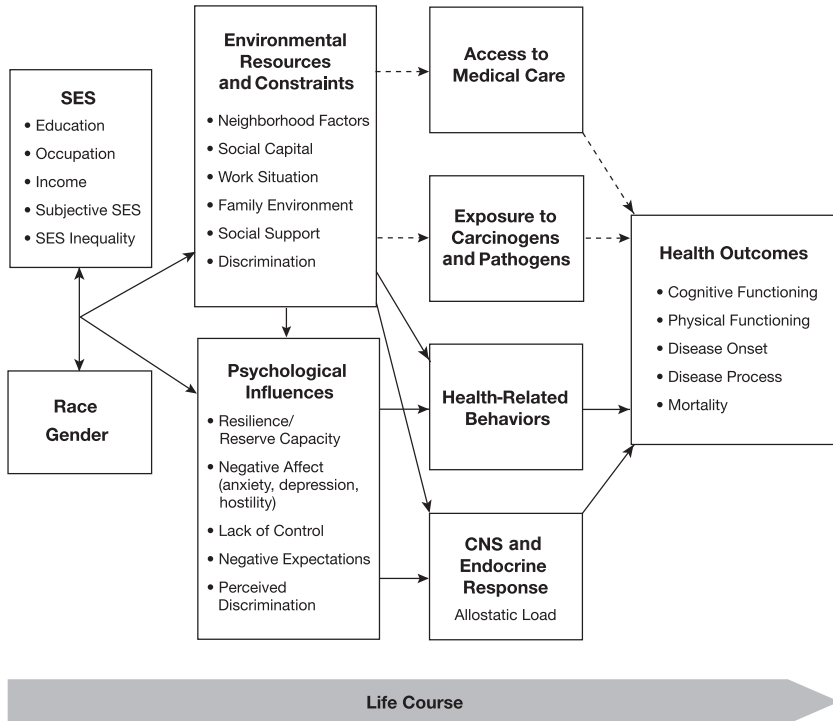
SES
• Education
• Occupation
• Income
• Subjective SES
• SES Inequality

Race
Gender

Environmental Resources and Constraints
• Neighborhood Factors
• Social Capital
• Work Situation
• Family Environment
• Social Support
• Discrimination

Psychological Influences
• Resilience/ Reserve Capacity
• Negative Affect (anxiety, depression, hostility)
• Lack of Control
• Negative Expectations
• Perceived Discrimination

Access to Medical Care

Exposure to Carcinogens and Pathogens

Health-Related Behaviors

CNS and Endocrine Response
Allostatic Load

Health Outcomes
• Cognitive Functioning
• Physical Functioning
• Disease Onset
• Disease Process
• Mortality

Life Course